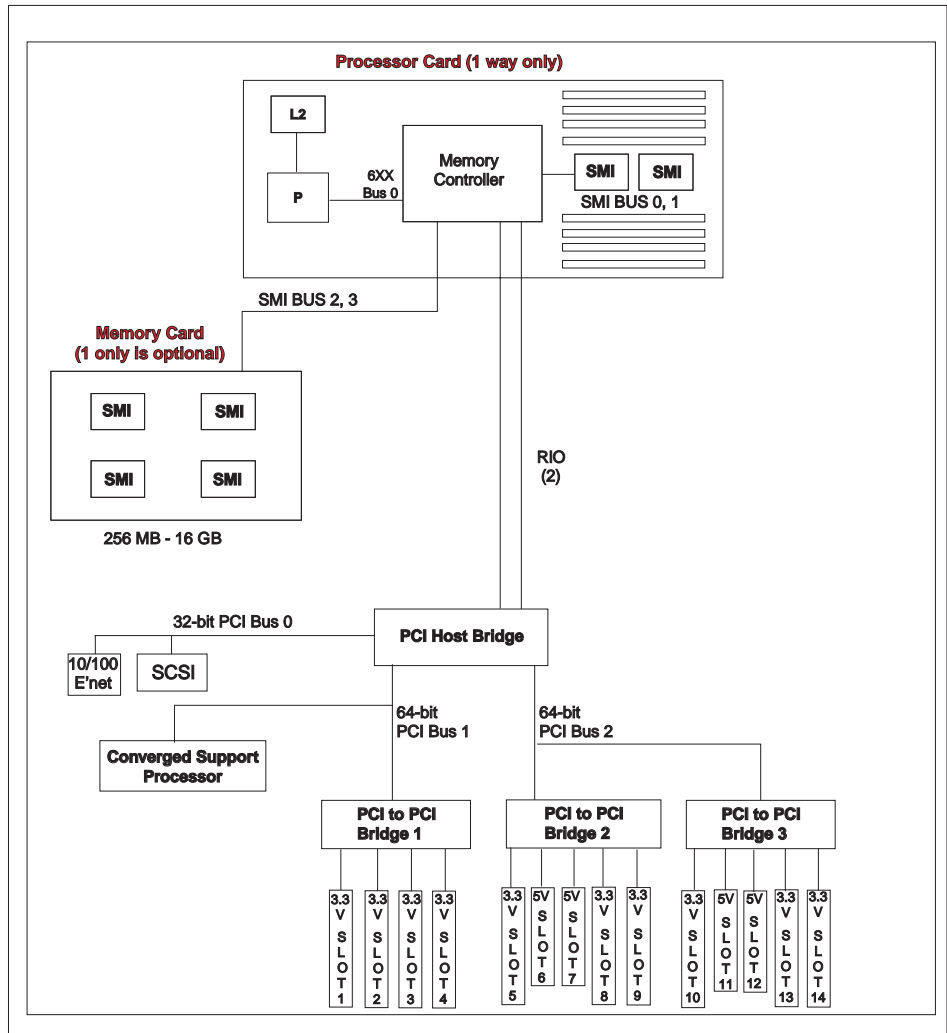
Processor Card (1 way only)

L2

P

6XX Bus 0

Memory Controller

SMI

SMI

SMI BUS 0, 1

SMI BUS 2, 3

Memory Card (1 only is optional)

SMI

SMI

SMI

SMI

256 MB - 16 GB

RIO (2)

32-bit PCI Bus 0

PCI Host Bridge

10/100 E'net

SCSI

64-bit PCI Bus 1

64-bit PCI Bus 2

Converged Support Processor

PCI to PCI Bridge 1

PCI to PCI Bridge 2

PCI to PCI Bridge 3

3.3 V SLOT 1

3.3 V SLOT 2

3.3 V SLOT 3

3.3 V SLOT 4

3.3 V SLOT 5

5V SLOT 6

5V SLOT 7

3.3 V SLOT 8

3.3 V SLOT 9

3.3 V SLOT 10

5V SLOT 11

5V SLOT 12

3.3 V SLOT 13

3.3 V SLOT 14